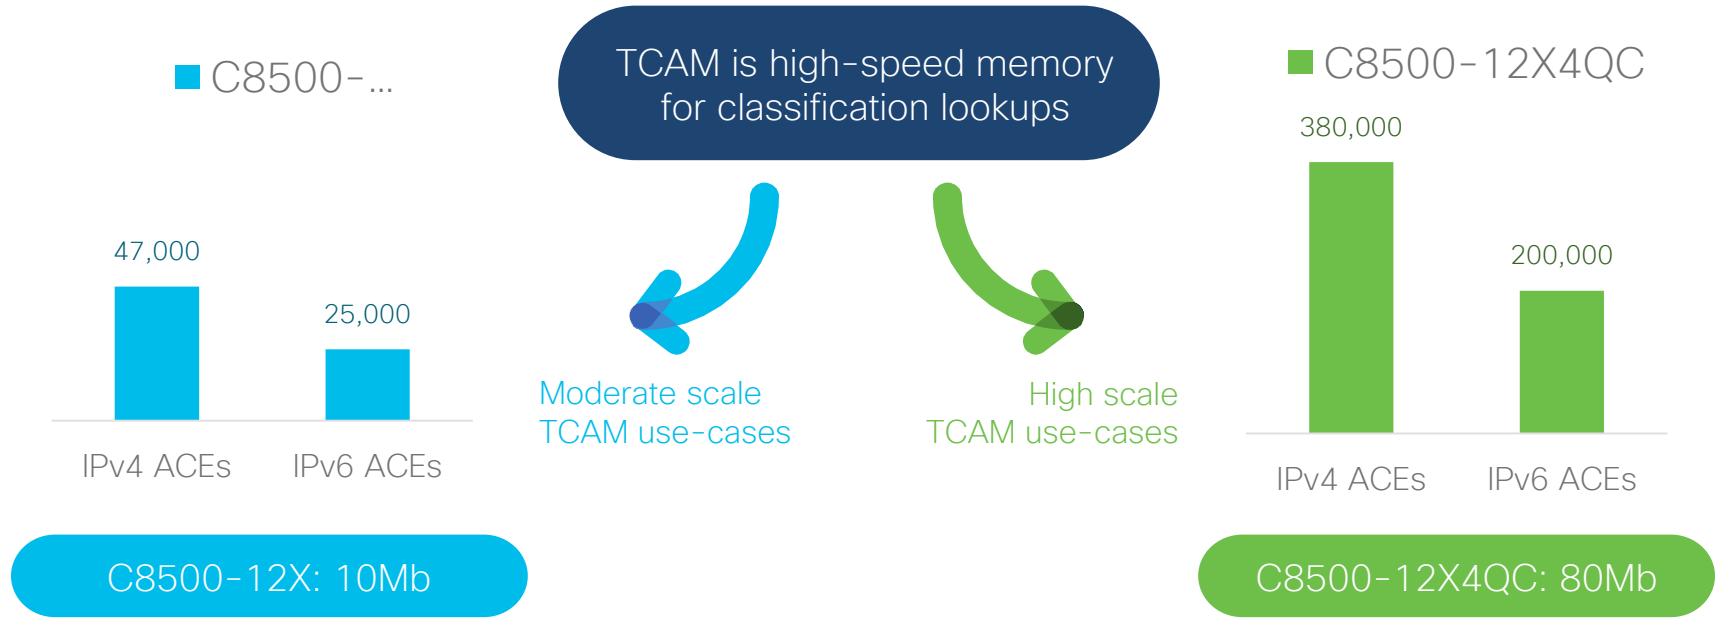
C8500-...

47,000

25,000

IPv4 ACEs IPv6 ACEs

C8500-12X: 10Mb

TCAM is high-speed memory for classification lookups

Moderate scale TCAM use-cases

High scale TCAM use-cases

C8500-12X4QC

380,000

200,000

IPv4 ACEs IPv6 ACEs

C8500-12X4QC: 80Mb